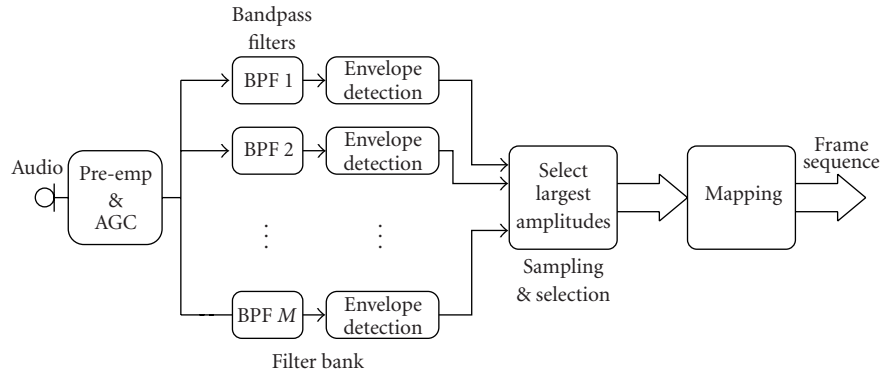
Bandpass filters

Audio

Pre-emp & AGC

BPF 1

Envelope detection

BPF 2

Envelope detection

⋮

⋮

BPF $M$

Envelope detection

Filter bank

Select largest amplitudes

Sampling & selection

Mapping

Frame sequence